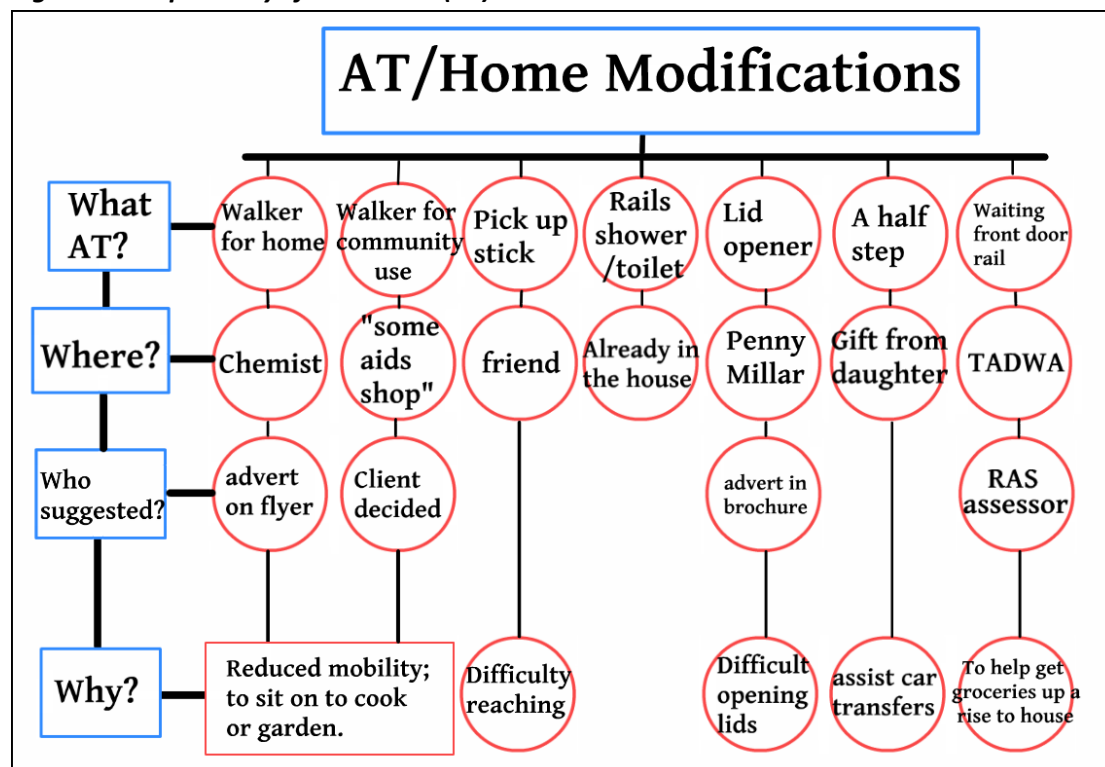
AT/Home Modifications

What AT?

Walker for home

Walker for community use

Pick up stick

Rails shower /toilet

Lid opener

A half step

Waiting front door rail

Where?

Chemist

"some aids shop"

friend

Already in the house

Penny Millar

Gift from daughter

TADWA

Who suggested?

advert on flyer

Client decided

advert in brochure

RAS assessor

Why?

Reduced mobility; to sit on to cook or garden.

Difficulty reaching

Difficult opening lids

assist car transfers

To help get groceries up a rise to house